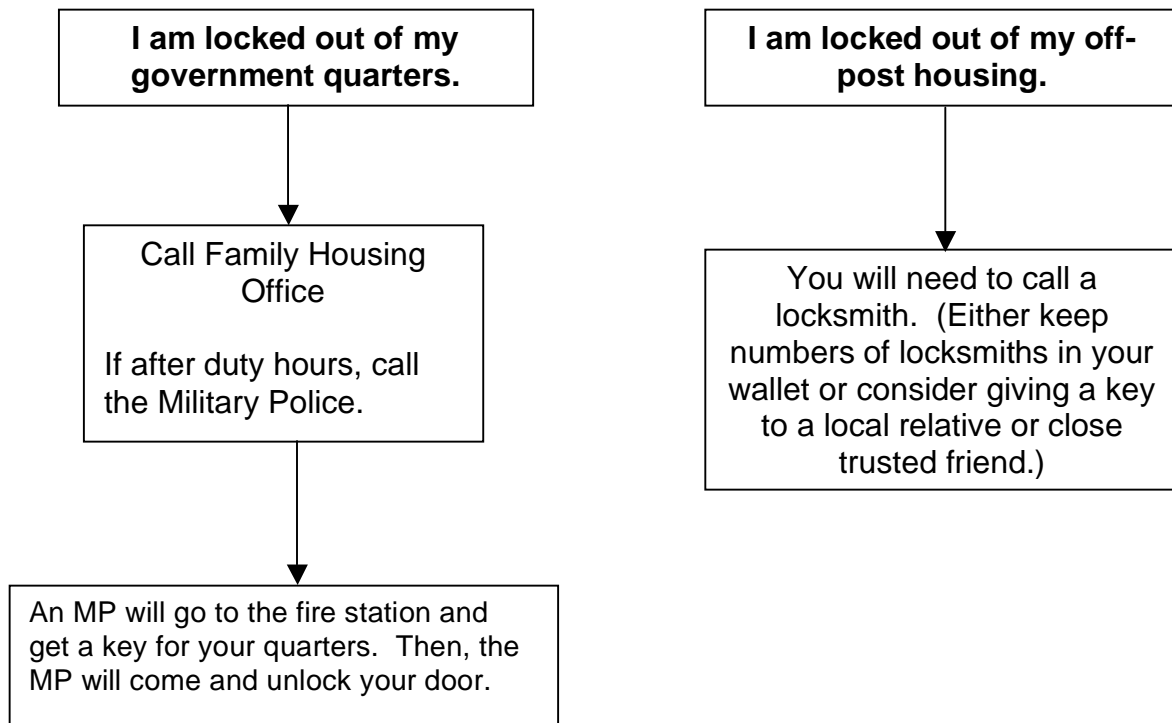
I am locked out of my government quarters.

Call Family Housing Office

If after duty hours, call the Military Police.

An MP will go to the fire station and get a key for your quarters. Then, the MP will come and unlock your door.

I am locked out of my off-post housing.

You will need to call a locksmith. (Either keep numbers of locksmiths in your wallet or consider giving a key to a local relative or close trusted friend.)